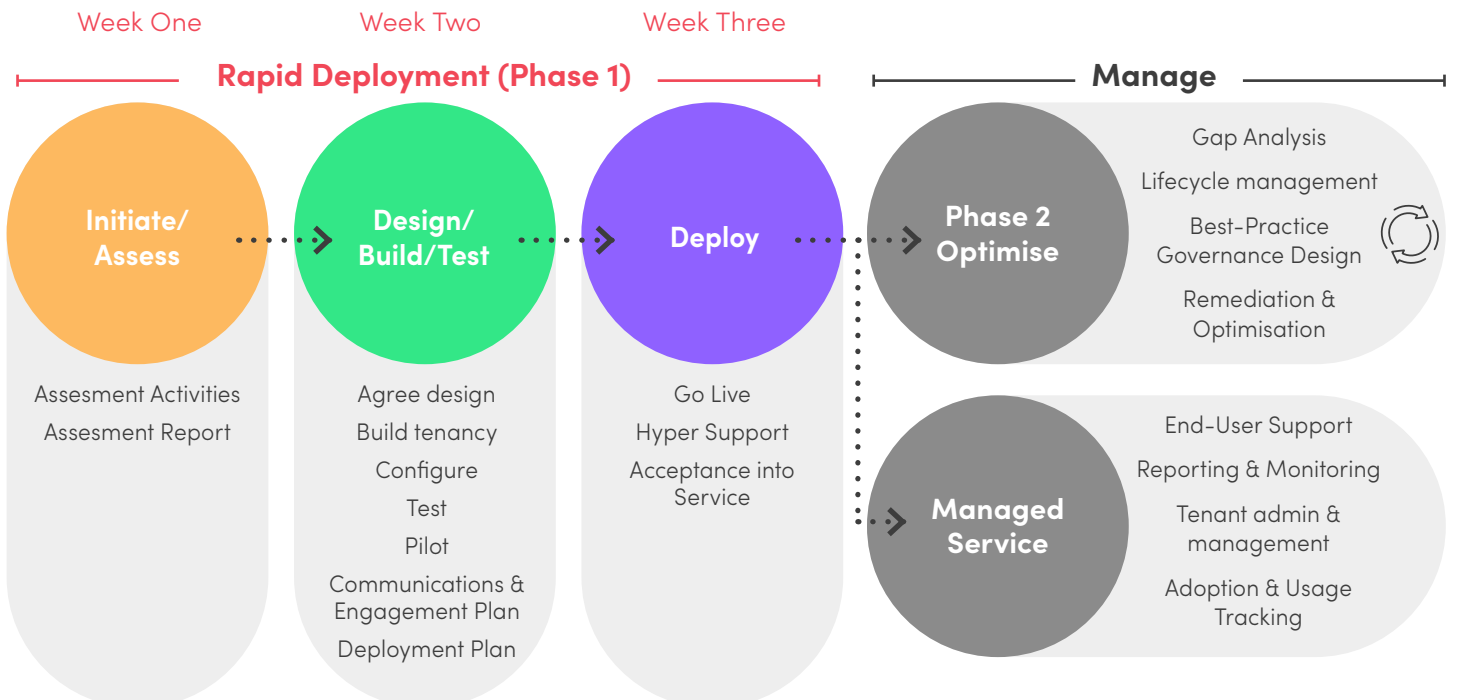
Week One

Week Two

Week Three

Rapid Deployment (Phase 1)

Manage

Initiate/ Assess

Assesment Activities

Assesment Report

Design/ Build/Test

Agree design

Build tenancy

Configure

Test

Pilot

Communications & Engagement Plan

Deployment Plan

Deploy

Go Live

Hyper Support

Acceptance into Service

Phase 2 Optimise

Gap Analysis

Lifecycle management

Best-Practice Governance Design

Remediation & Optimisation

Managed Service

End-User Support

Reporting & Monitoring

Tenant admin & management

Adoption & Usage Tracking